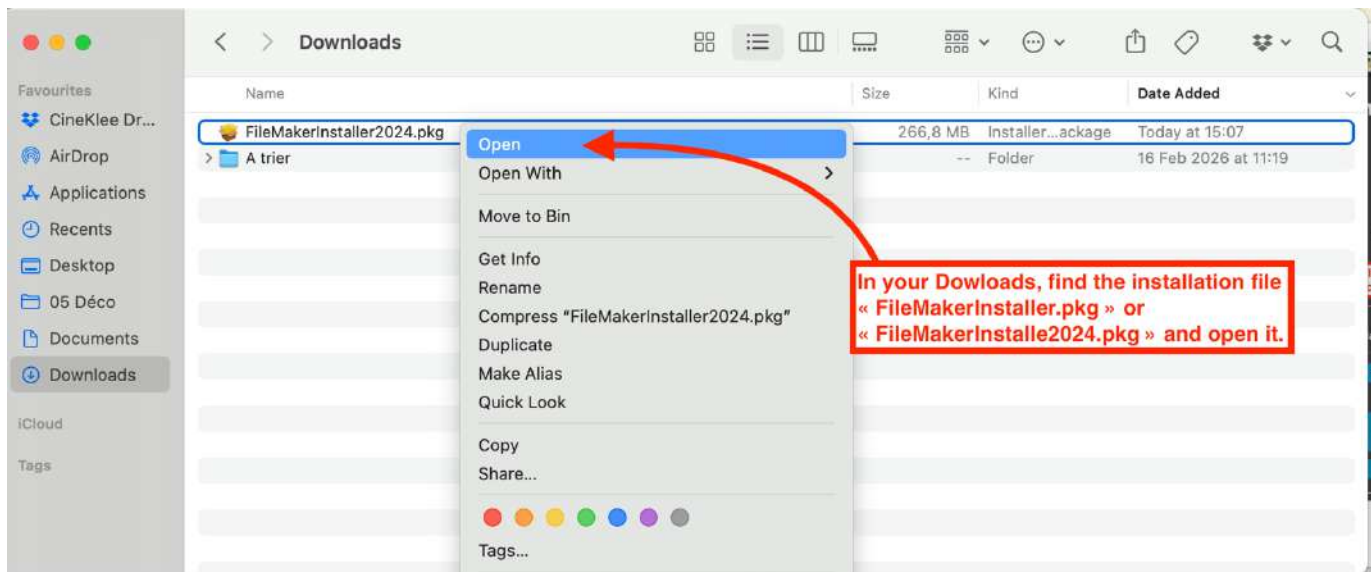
Downloads

Favourites
CineKlee Dr...
AirDrop
Applications
Recents
Desktop
05 Déco
Documents
Downloads
iCloud
Tags

| Name | Size | Kind | Date Added |
|---|---|---|---|
| FileMakerInstaller2024.pkg | 266,8 MB | Installer...ackage | Today at 15:07 |
| A trier | -- | Folder | 16 Feb 2026 at 11:19 |

Open
Open With
Move to Bin
Get Info
Rename
Compress "FileMakerInstaller2024.pkg"
Duplicate
Make Alias
Quick Look
Copy
Share...
Tags...

In your Dowloads, find the installation file « FileMakerInstaller.pkg » or « FileMakerInstalle2024.pkg » and open it.